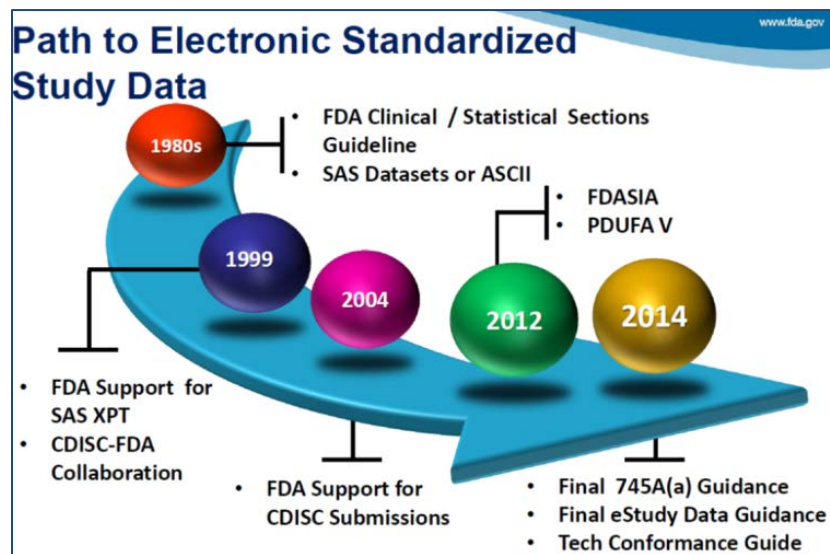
www.fda.gov

Path to Electronic Standardized Study Data

1980s

- FDA Clinical / Statistical Sections Guideline
- SAS Datasets or ASCII

1999

- FDA Support for SAS XPT
- CDISC-FDA Collaboration

2004

- FDA Support for CDISC Submissions

2012

- FDASIA
- PDUFA V

2014

- Final 745A(a) Guidance
- Final eStudy Data Guidance
- Tech Conformance Guide